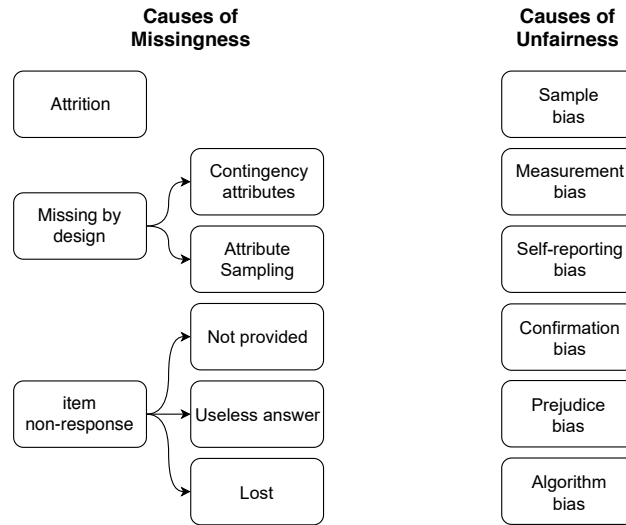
Causes of Missingness

Attrition

Missing by design

Contingency attributes

Attribute Sampling

item non-response

Not provided

Useless answer

Lost

Causes of Unfairness

Sample bias

Measurement bias

Self-reporting bias

Confirmation bias

Prejudice bias

Algorithm bias